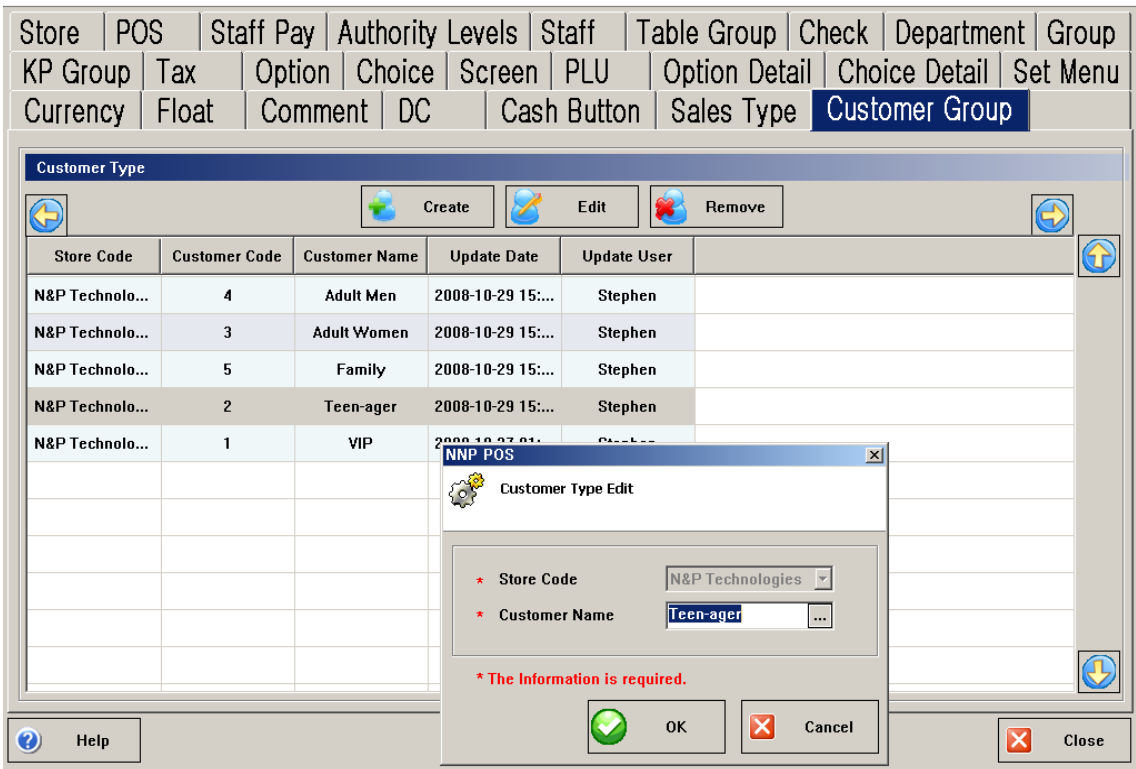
Store | POS | Staff Pay | Authority Levels | Staff | Table Group | Check | Department | Group
KP Group | Tax | Option | Choice | Screen | PLU | Option Detail | Choice Detail | Set Menu
Currency | Float | Comment | DC | Cash Button | Sales Type | Customer Group

Customer Type

Create
Edit
Remove

| Store Code | Customer Code | Customer Name | Update Date | Update User |
|---|---|---|---|---|
| N&P Technolo... | 4 | Adult Men | 2008-10-29 15:... | Stephen |
| N&P Technolo... | 3 | Adult Women | 2008-10-29 15:... | Stephen |
| N&P Technolo... | 5 | Family | 2008-10-29 15:... | Stephen |
| N&P Technolo... | 2 | Teen-ager | 2008-10-29 15:... | Stephen |
| N&P Technolo... | 1 | VIP | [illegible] | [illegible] |

NNP POS
Customer Type Edit
* Store Code N&P Technologies
* Customer Name Teen-ager ...
* The Information is required.
OK
Cancel

Help
Close